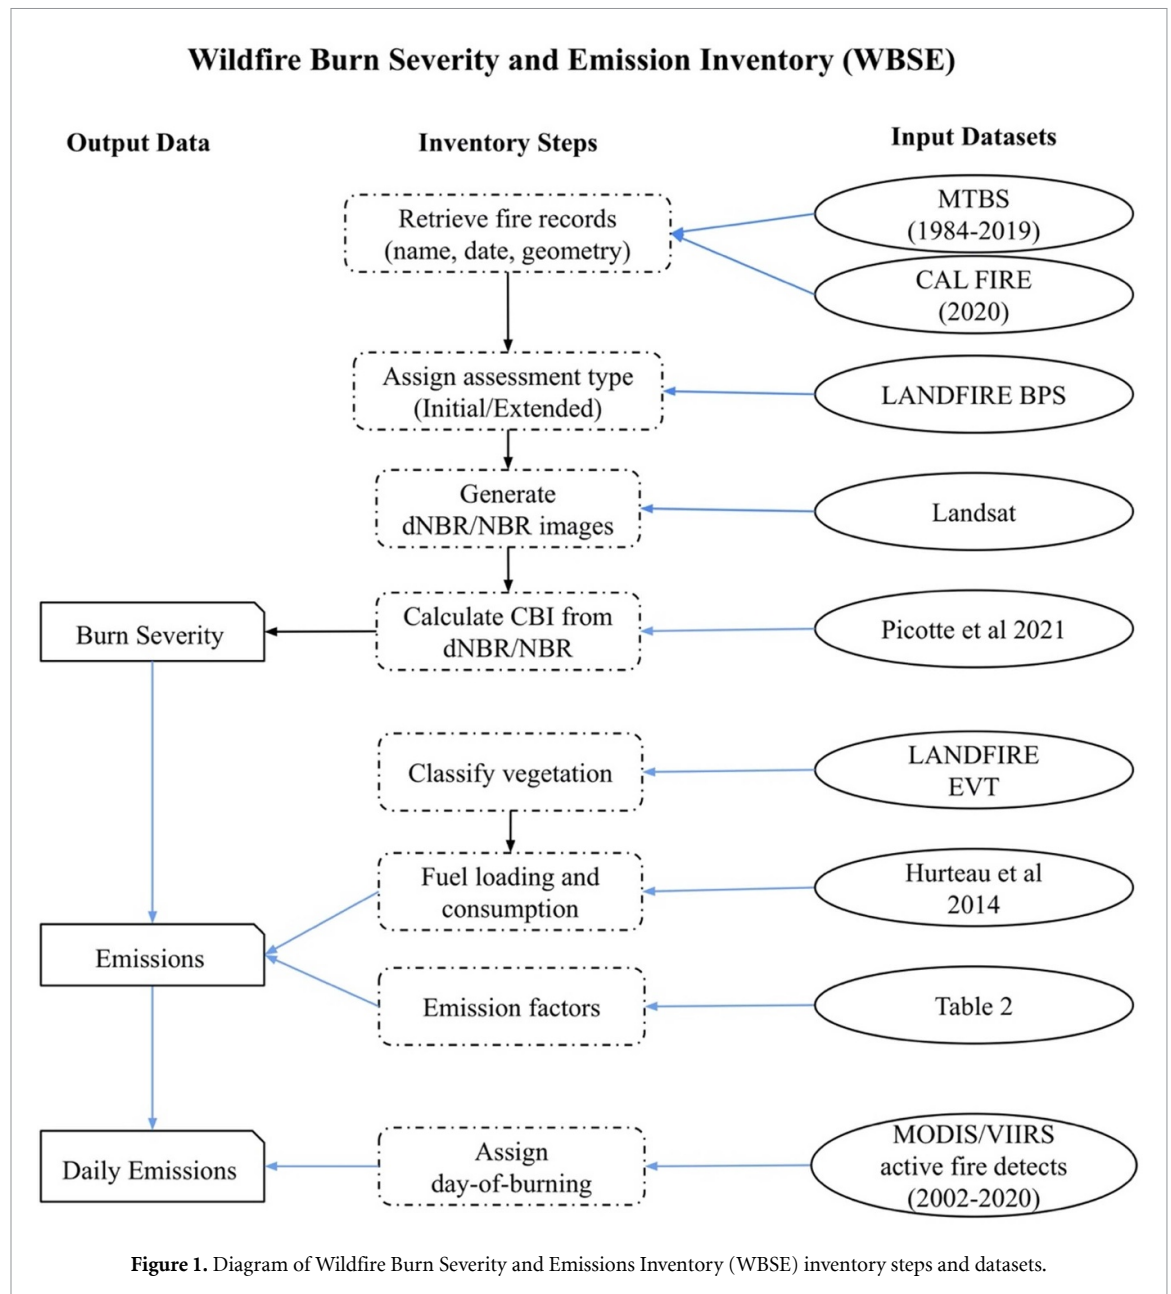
Wildfire Burn Severity and Emission Inventory (WBSE)

Output Data

Inventory Steps

Input Datasets

Retrieve fire records (name, date, geometry)

MTBS (1984-2019)

CAL FIRE (2020)

Assign assessment type (Initial/Extended)

LANDFIRE BPS

Generate dNBR/NBR images

Landsat

Burn Severity

Calculate CBI from dNBR/NBR

Picotte et al 2021

Classify vegetation

LANDFIRE EVT

Fuel loading and consumption

Hurteau et al 2014

Emissions

Emission factors

Table 2

Daily Emissions

Assign day-of-burning

MODIS/VIIRS active fire detects (2002-2020)

Figure 1. Diagram of Wildfire Burn Severity and Emissions Inventory (WBSE) inventory steps and datasets.